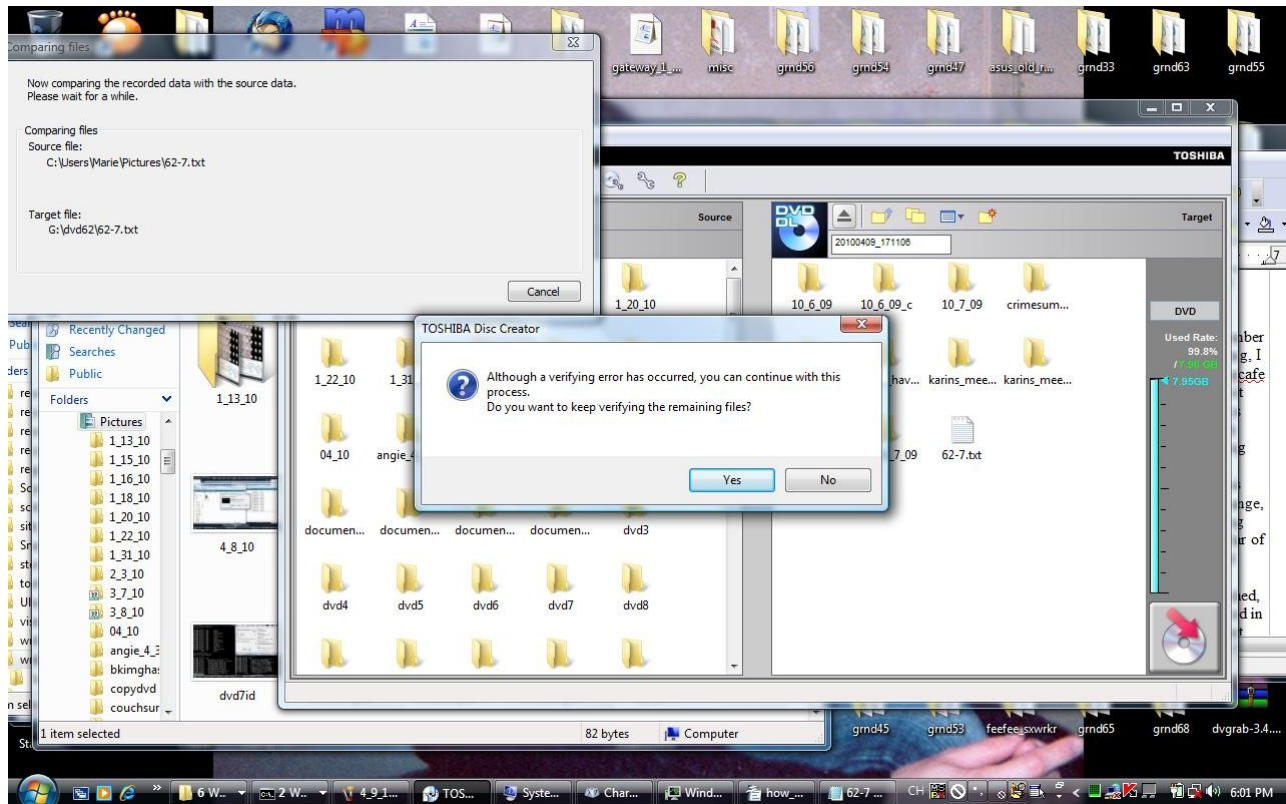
Comparing files

Now comparing the recorded data with the source data.
Please wait for a while.

Comparing files
Source file:
C:\Users\Marie\Pictures\62-7.txt

Target file:
G:\dvd62\62-7.txt

Cancel

gateway1_... misc grnd56 grnd54 grnd47 asus_old_r... grnd33 grnd63 grnd55

TOSHIBA

Source

Target

20100409_171106

1_20_10

10_6_09 10_6_09_c 10_7_09 crimesum...

DVD

Used Rate:
99.8%
7.96 GB
7.95GB

TOSHIBA Disc Creator

Although a verifying error has occurred, you can continue with this process.
Do you want to keep verifying the remaining files?

Yes No

1_22_10 1_31 hav... karins_mee... karins_mee...

04_10 angie_4 7_09 62-7.txt

documen... documen... documen... documen... dvd3

dvd4 dvd5 dvd6 dvd7 dvd8

Recently Changed
Searches
Public
Folders
Pictures
1_13_10
1_15_10
1_16_10
1_18_10
1_20_10
1_22_10
1_31_10
2_3_10
3_7_10
3_8_10
04_10
angie_4_3
bkimghas
copydvd
couchsur

1_13_10
4_8_10
dvd7id

1 item selected 82 bytes Computer

grnd45 grnd53 feefee_sxwrkr grnd65 grnd68 dvgrab-3.4....

6 W... 2 W... 4_9_1... TOS... Syste... Char... Wind... how_... 62-7 ... CH 6:01 PM